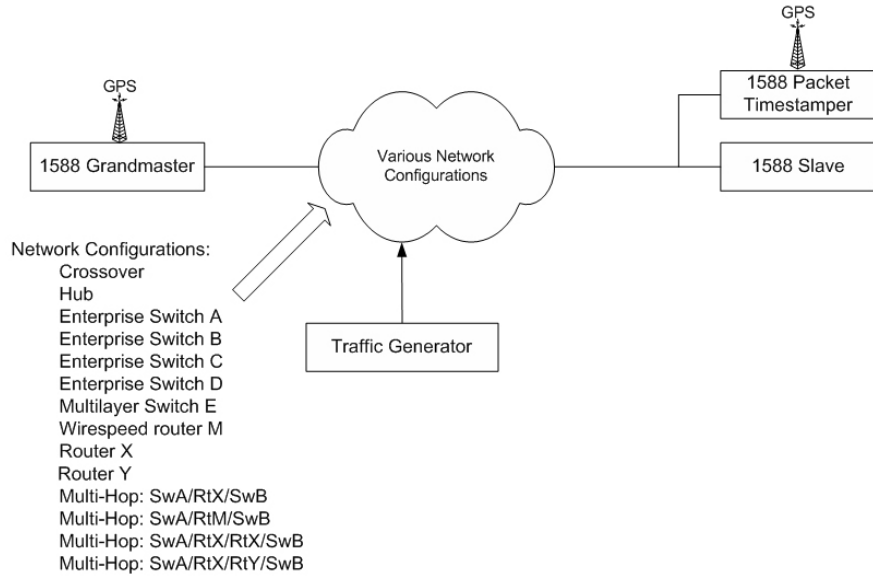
GPS

1588 Packet Timestamper

GPS

1588 Grandmaster

Various Network Configurations

1588 Slave

Network Configurations:
Crossover
Hub
Enterprise Switch A
Enterprise Switch B
Enterprise Switch C
Enterprise Switch D
Multilayer Switch E
Wirespeed router M
Router X
Router Y
Multi-Hop: SwA/RtX/SwB
Multi-Hop: SwA/RtM/SwB
Multi-Hop: SwA/RtX/RtX/SwB
Multi-Hop: SwA/RtX/RtY/SwB

Traffic Generator